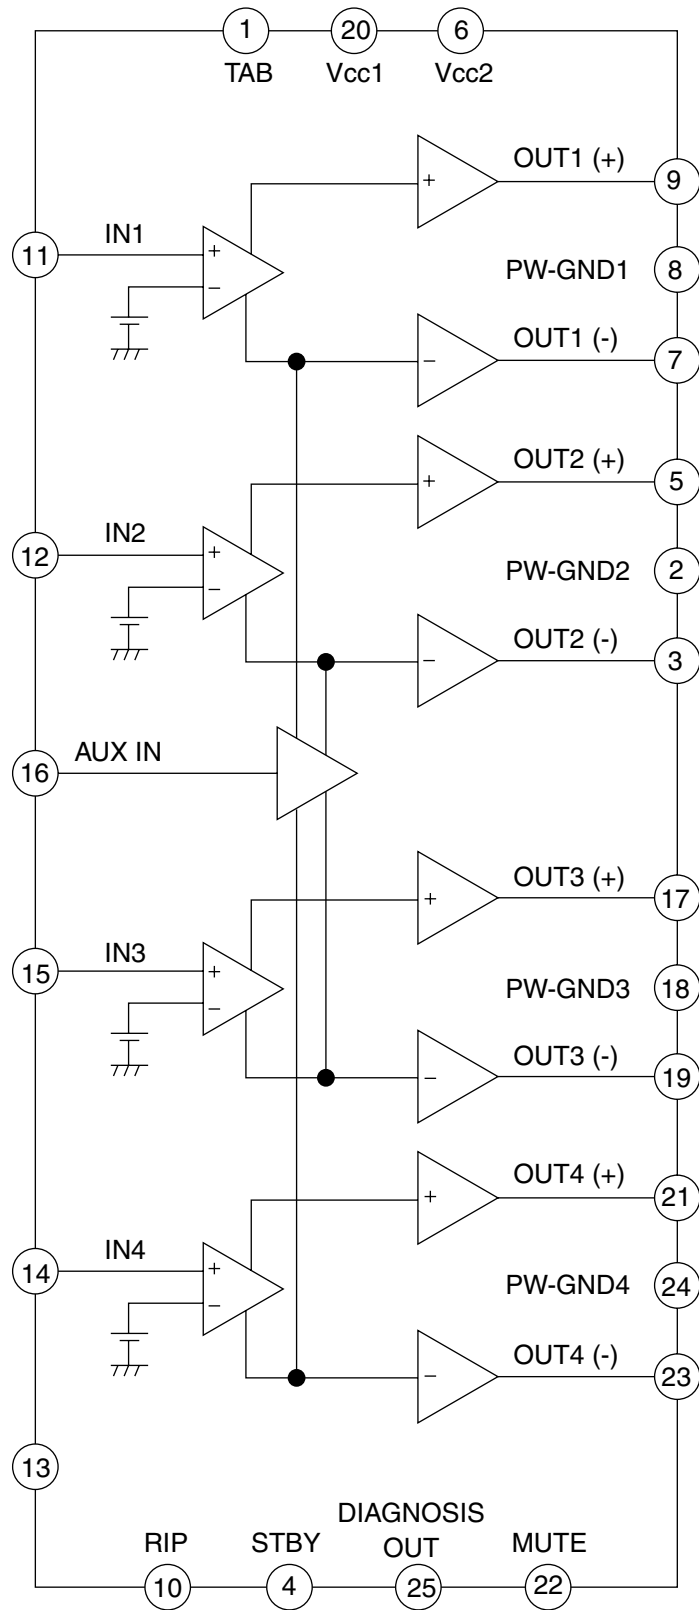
1 20 6
TAB Vcc1 Vcc2

OUT1 (+) 9
11 IN1
PW-GND1 8
OUT1 (-) 7

OUT2 (+) 5
12 IN2
PW-GND2 2
OUT2 (-) 3

16 AUX IN

OUT3 (+) 17
15 IN3
PW-GND3 18
OUT3 (-) 19

OUT4 (+) 21
14 IN4
PW-GND4 24
OUT4 (-) 23

13

RIP STBY DIAGNOSIS OUT MUTE
10 4 25 22